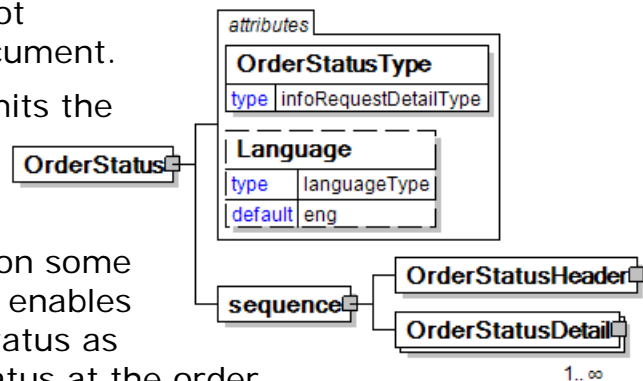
ot
cument.
nits the
on some
enables
tatus as
tus at the order

attributes
OrderStatusType
type infoRequestDetailType
Language
type languageType
default eng
OrderStatus
sequence
OrderStatusHeader
OrderStatusDetail
1..∞